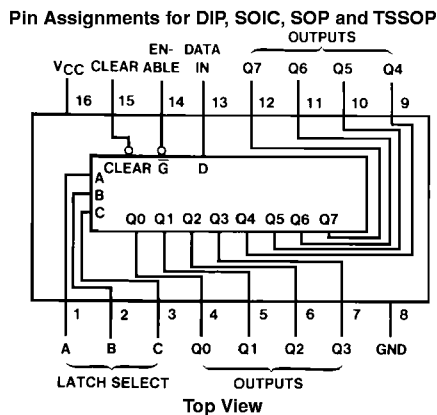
Pin Assignments for DIP, SOIC, SOP and TSSOP

OUTPUTS

$V_{CC}$ CLEAR EN-ABLE DATA IN Q7 Q6 Q5 Q4

16 15 14 13 12 11 10 9

CLEAR $\overline{G}$ D

A
B
C

Q0 Q1 Q2 Q3 Q4 Q5 Q6 Q7

1 2 3 4 5 6 7 8

A B C Q0 Q1 Q2 Q3 GND

LATCH SELECT OUTPUTS

Top View